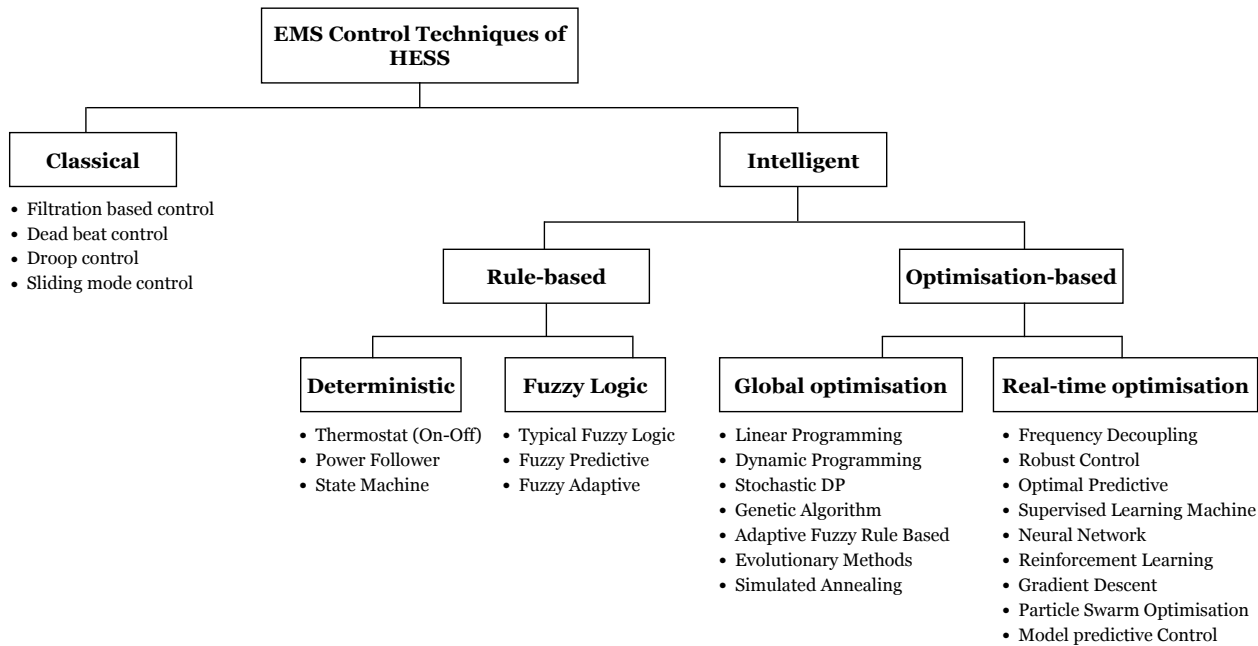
EMS Control Techniques of HESS

Classical

• Filtration based control
• Dead beat control
• Droop control
• Sliding mode control

Intelligent

Rule-based

Optimisation-based

Deterministic

• Thermostat (On-Off)
• Power Follower
• State Machine

Fuzzy Logic

• Typical Fuzzy Logic
• Fuzzy Predictive
• Fuzzy Adaptive

Global optimisation

• Linear Programming
• Dynamic Programming
• Stochastic DP
• Genetic Algorithm
• Adaptive Fuzzy Rule Based
• Evolutionary Methods
• Simulated Annealing

Real-time optimisation

• Frequency Decoupling
• Robust Control
• Optimal Predictive
• Supervised Learning Machine
• Neural Network
• Reinforcement Learning
• Gradient Descent
• Particle Swarm Optimisation
• Model predictive Control